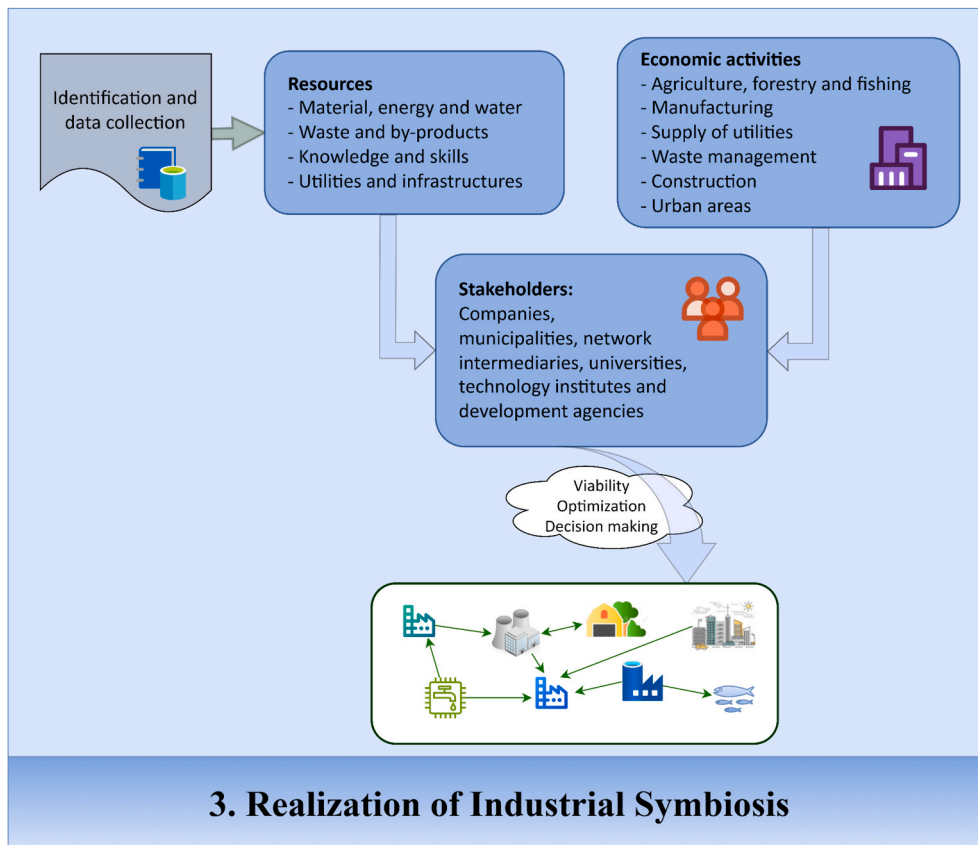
Identification and data collection

Resources
- Material, energy and water
- Waste and by-products
- Knowledge and skills
- Utilities and infrastructures

Economic activities
- Agriculture, forestry and fishing
- Manufacturing
- Supply of utilities
- Waste management
- Construction
- Urban areas

Stakeholders:
Companies, municipalities, network intermediaries, universities, technology institutes and development agencies

Viability
Optimization
Decision making

3. Realization of Industrial Symbiosis